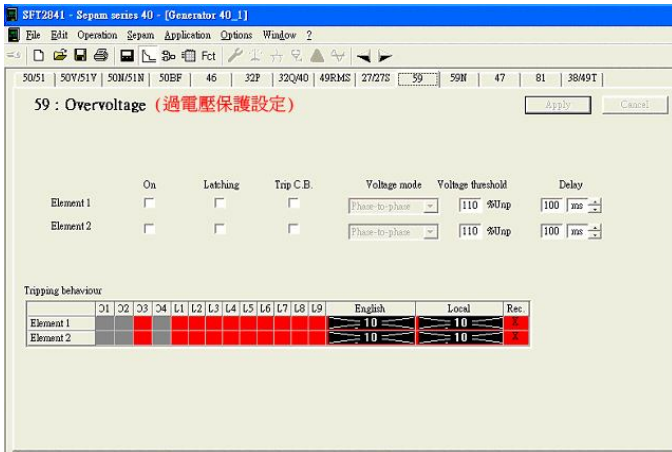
SFT2841 - Sepam series 40 - [Generator 40_1]

File Edit Operation Sepam Application Options Window ?

Fct

50/51 | 50V/51V | 50N/51N | 50BF | 46 | 32P | 32Q/40 | 49RMS | 27/27S | 59 | 59N | 47 | 81 | 38/49T

59 : Overvoltage (過電壓保護設定)

Apply Cancel

| | On | Latching | Trip C.B. | Voltage mode | Voltage threshold | Delay |
|---|---|---|---|---|---|---|
| Element 1 | | | | Phase-to-phase | 110 %Unp | 100 ms |
| Element 2 | | | | Phase-to-phase | 110 %Unp | 100 ms |

Tripping behaviour

| | O1 | O2 | O3 | O4 | L1 | L2 | L3 | L4 | L5 | L6 | L7 | L8 | L9 | English | Local | Rec. |
|---|---|---|---|---|---|---|---|---|---|---|---|---|---|---|---|---|
| Element 1 | | | | | | | | | | | | | | 10 | 10 | X |
| Element 2 | | | | | | | | | | | | | | 10 | 10 | X |